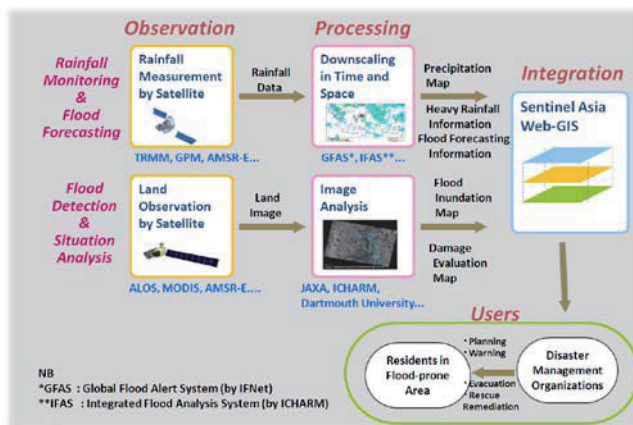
Observation

Processing

Integration

Rainfall Monitoring & Flood Forecasting

Rainfall Measurement by Satellite

Rainfall Data

Downscaling in Time and Space

Precipitation Map

Heavy Rainfall Information

Flood Forecasting Information

Sentinel Asia Web-GIS

TRMM, GPM, AMSR-E....

GFAS*, IFAS**....

Flood Detection & Situation Analysis

Land Observation by Satellite

Land Image

Image Analysis

Flood Inundation Map

Damage Evaluation Map

ALOS, MODIS, AMSR-E....

JAXA, ICHARM, Dartmouth University...

Users

Residents in Flood-prone Area

· Planning
· Warning

· Evacuation
Rescue
Remediation

Disaster Management Organizations

NB
*GFAS : Global Flood Alert System (by IFNet)
**IFAS : Integrated Flood Analysis System (by ICHARM)